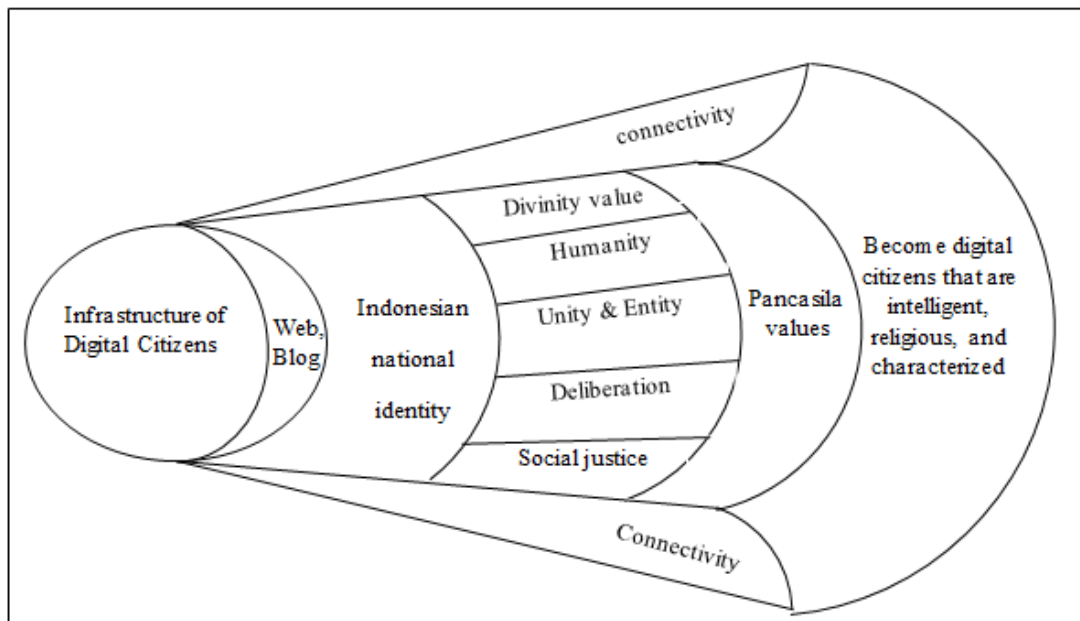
connectivity

Infrastructure of Digital Citizens

Web, Blog

Indonesian national identity

Divinity value

Humanity

Unity & Entity

Deliberation

Social justice

Pancasila values

Become digital citizens that are intelligent, religious, and characterized

Connectivity